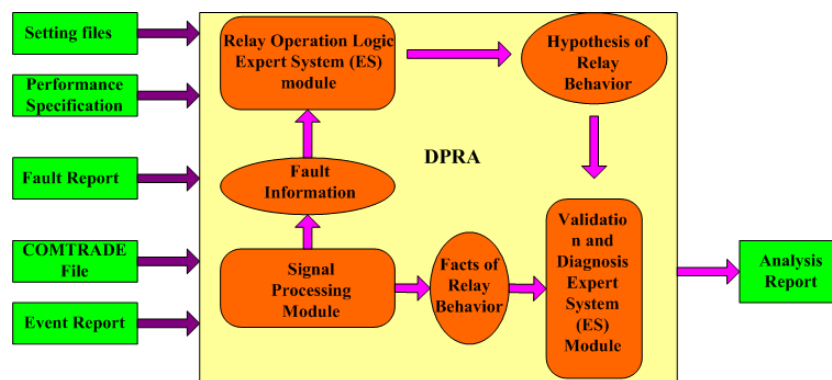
Setting files

Performance Specification

Fault Report

COMTRADE File

Event Report

Relay Operation Logic Expert System (ES) module

Hypothesis of Relay Behavior

DPRA

Fault Information

Signal Processing Module

Facts of Relay Behavior

Validation and Diagnosis Expert System (ES) Module

Analysis Report